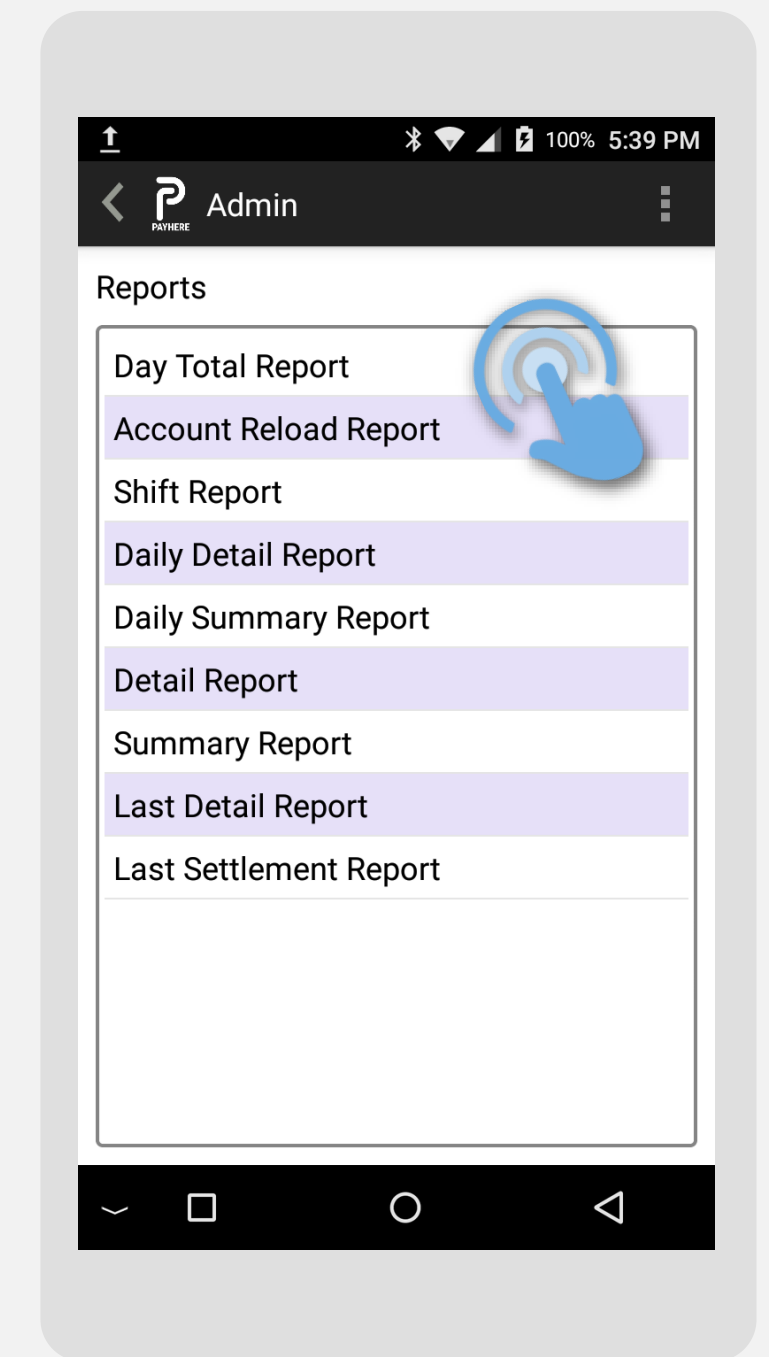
100% 5:39 PM

PAYHERE Admin

Reports

Day Total Report
Account Reload Report
Shift Report
Daily Detail Report
Daily Summary Report
Detail Report
Summary Report
Last Detail Report
Last Settlement Report